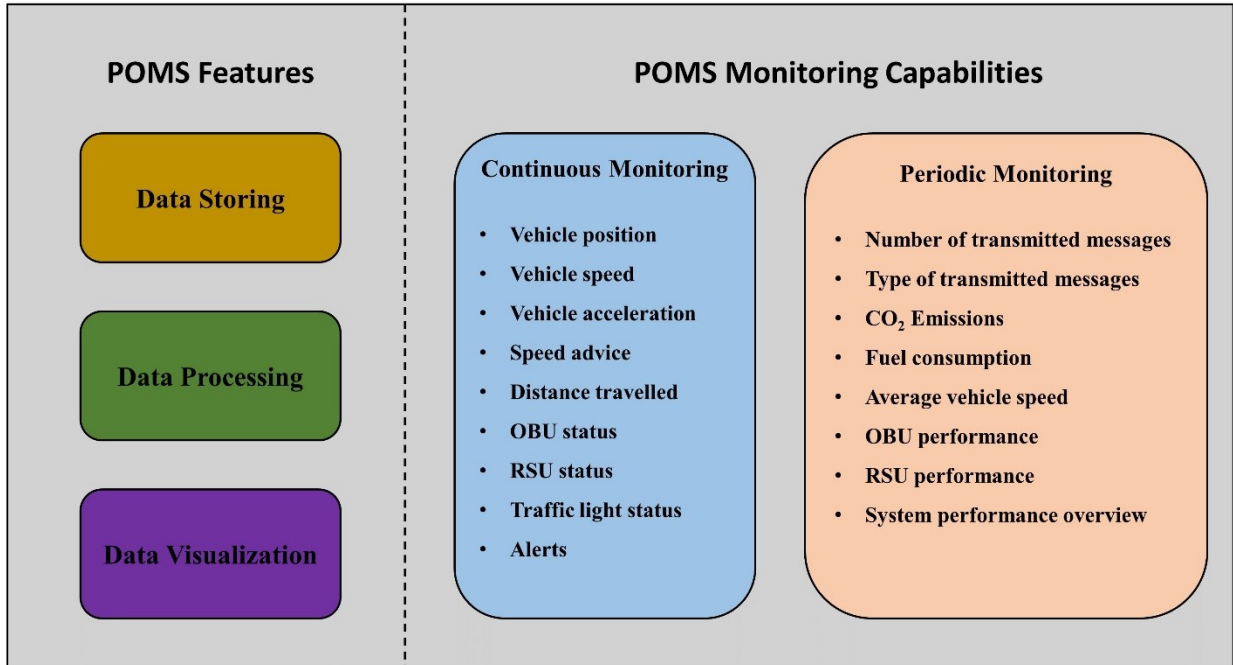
POMS Features

Data Storing

Data Processing

Data Visualization

POMS Monitoring Capabilities

Continuous Monitoring

- Vehicle position
- Vehicle speed
- Vehicle acceleration
- Speed advice
- Distance travelled
- OBU status
- RSU status
- Traffic light status
- Alerts

Periodic Monitoring

- Number of transmitted messages
- Type of transmitted messages
- $CO_2$ Emissions
- Fuel consumption
- Average vehicle speed
- OBU performance
- RSU performance
- System performance overview